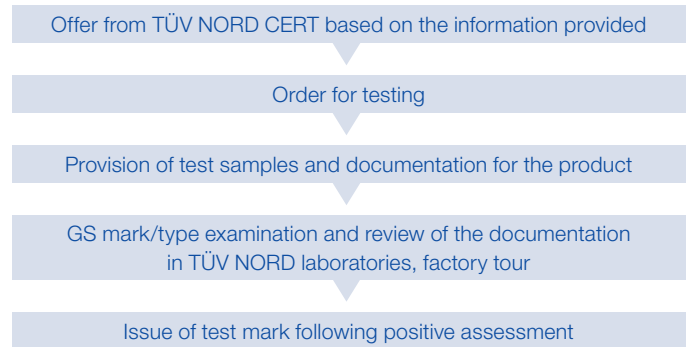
Offer from TÜV NORD CERT based on the information provided

Order for testing

Provision of test samples and documentation for the product

GS mark/type examination and review of the documentation in TÜV NORD laboratories, factory tour

Issue of test mark following positive assessment